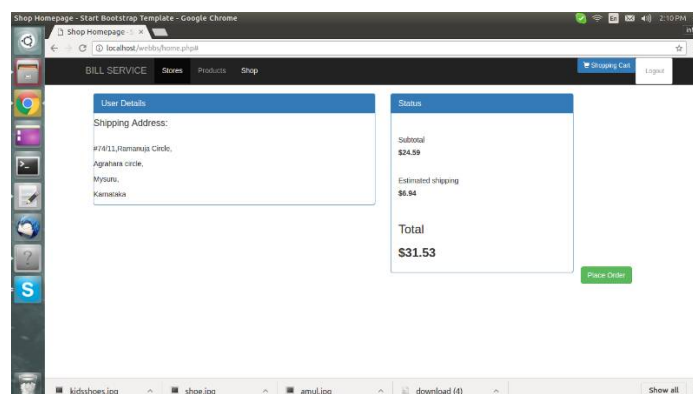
Shop Homepage - Start Bootstrap Template - Google Chrome

2:10 PM

Shop Homepage - S ×

localhost/webbs/home.php#

BILL SERVICE Stores Products Shop

Shopping Cart

Logout

User Details

Shipping Address:

#74/11,Ramanuja Circle,

Agrahara circle,

Mysuru,

Karnataka

Status

Subtotal

$24.59

Estimated shipping

$6.94

Total

$31.53

Place Order

kidsshoes.jpg

shoe.jpg

amul.jpg

download (4)

Show all